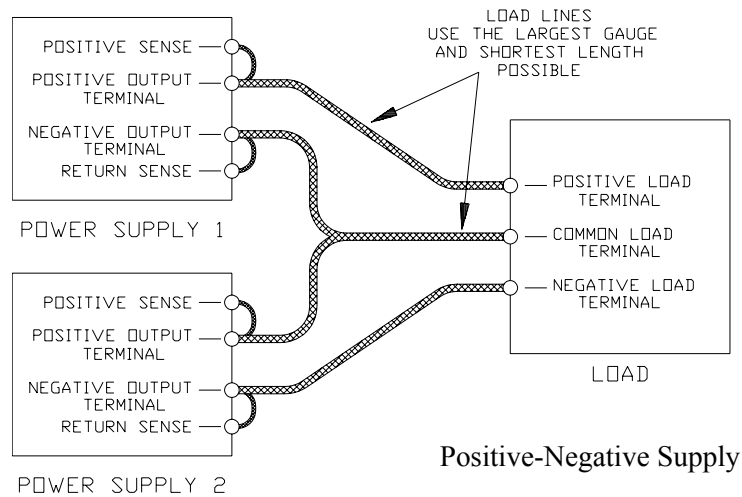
LOAD LINES
USE THE LARGEST GAUGE
AND SHORTEST LENGTH
POSSIBLE

POSITIVE SENSE
POSITIVE OUTPUT TERMINAL
NEGATIVE OUTPUT TERMINAL
RETURN SENSE

POWER SUPPLY 1

POSITIVE LOAD TERMINAL
COMMON LOAD TERMINAL
NEGATIVE LOAD TERMINAL

LOAD

POSITIVE SENSE
POSITIVE OUTPUT TERMINAL
NEGATIVE OUTPUT TERMINAL
RETURN SENSE

POWER SUPPLY 2

Positive-Negative Supply